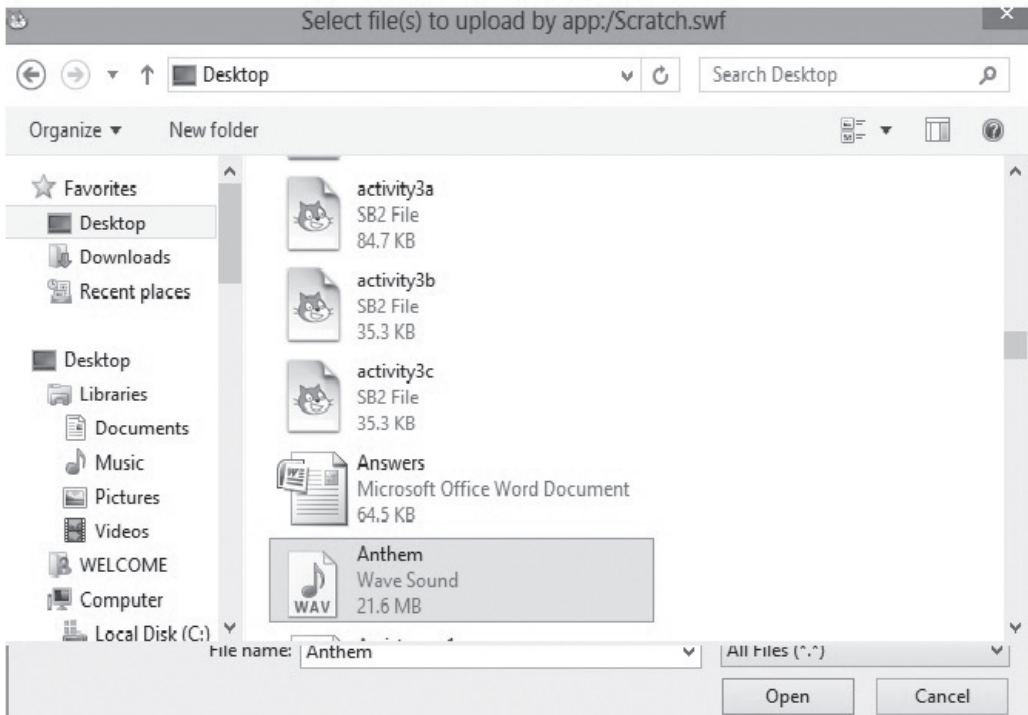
Select file(s) to upload by app:/Scratch.swf

Desktop

Search Desktop

Organize ▾ New folder

Favorites
Desktop
Downloads
Recent places

Desktop
Libraries
Documents
Music
Pictures
Videos
WELCOME
Computer
Local Disk (C:)

activity3a
SB2 File
84.7 KB

activity3b
SB2 File
35.3 KB

activity3c
SB2 File
35.3 KB

Answers
Microsoft Office Word Document
64.5 KB

Anthem
Wave Sound
21.6 MB

WAV

File name: Anthem

All Files (*.*)

Open Cancel